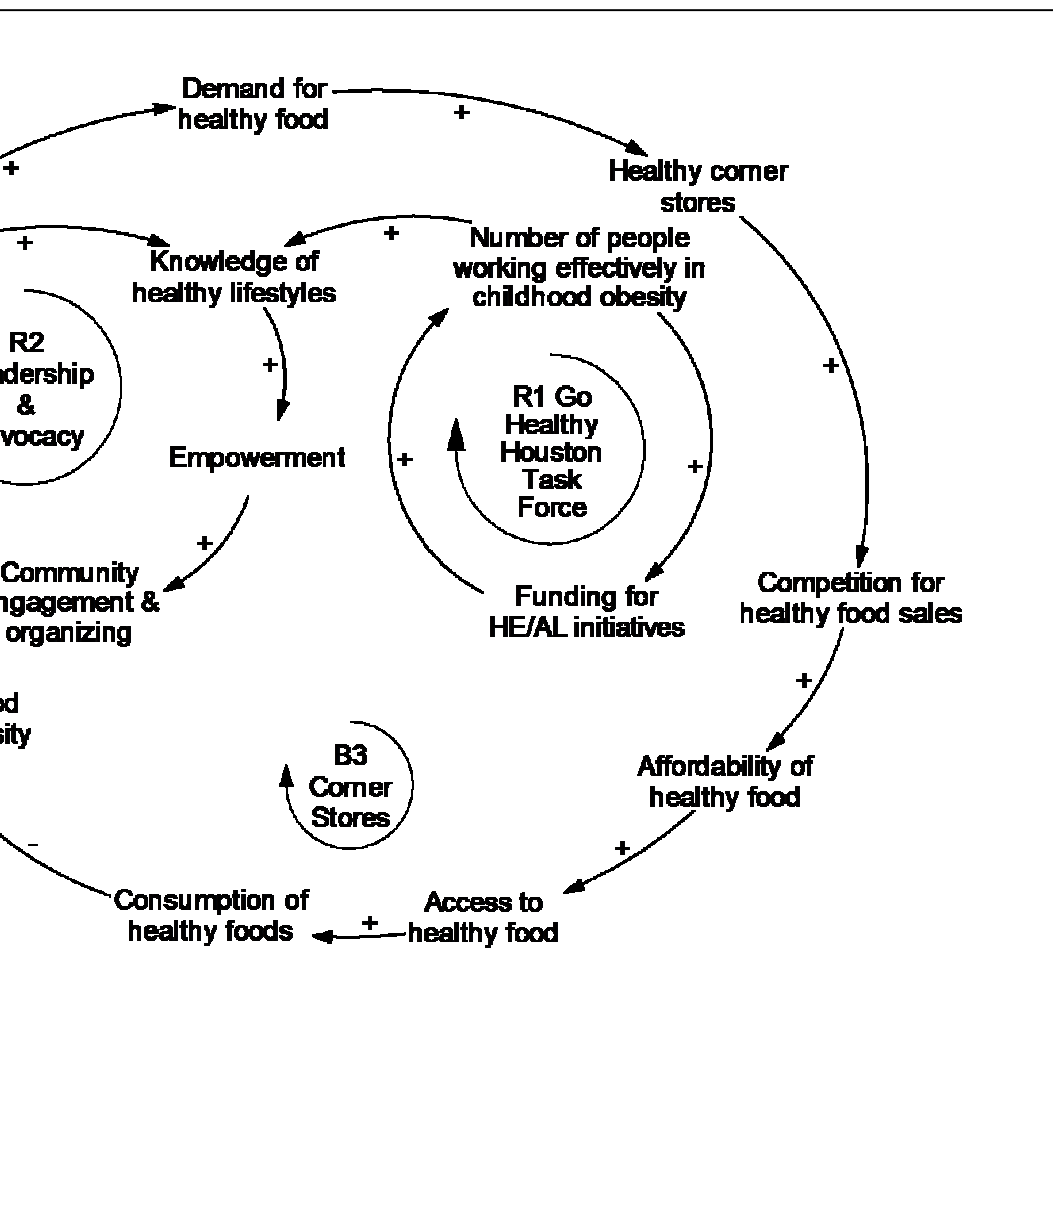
Demand for healthy food

+

+

Healthy corner stores

+

+

Knowledge of healthy lifestyles

Number of people working effectively in childhood obesity

R2 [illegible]dership & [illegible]vocacy

+

+

R1 Go Healthy Houston Task Force

Empowerment

+

+

+

Community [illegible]ngagement & organizing

Funding for HE/AL initiatives

Competition for healthy food sales

+

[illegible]d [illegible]sity

B3 Corner Stores

Affordability of healthy food

-

+

Consumption of healthy foods

+

Access to healthy food